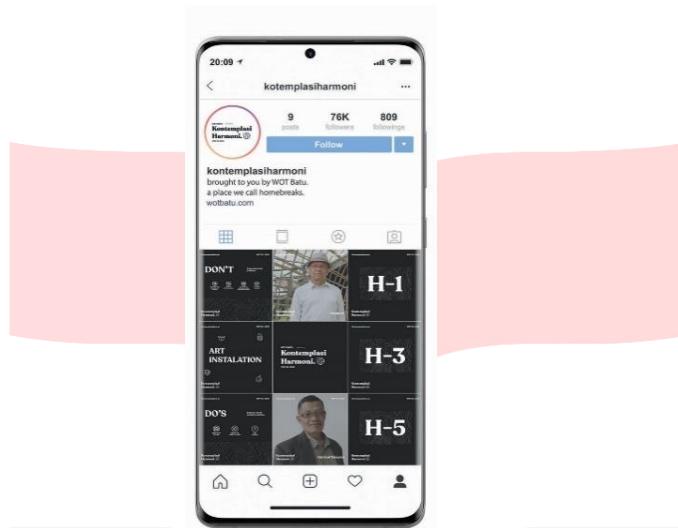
20:09

kotemplasiharmoni

Kontemplasi Harmoni.

9
posts

76K
followers

809
followings

Follow

kontemplasiharmoni
brought to you by WOT Batu.
a place we call homebreaks.
wotbatu.com

DON'T

H-1

ART INSTALATION

Kontemplasi Harmoni.

H-3

DO'S

H-5